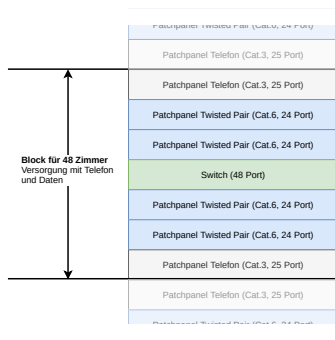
Patchpanel Twisted Pair (Cat.6, 24 Port)

Patchpanel Telefon (Cat.3, 25 Port)

Block für 48 Zimmer
Versorgung mit Telefon und Daten

Patchpanel Telefon (Cat.3, 25 Port)

Patchpanel Twisted Pair (Cat.6, 24 Port)

Patchpanel Twisted Pair (Cat.6, 24 Port)

Switch (48 Port)

Patchpanel Twisted Pair (Cat.6, 24 Port)

Patchpanel Twisted Pair (Cat.6, 24 Port)

Patchpanel Telefon (Cat.3, 25 Port)

Patchpanel Telefon (Cat.3, 25 Port)

Patchpanel Twisted Pair (Cat.6, 24 Port)